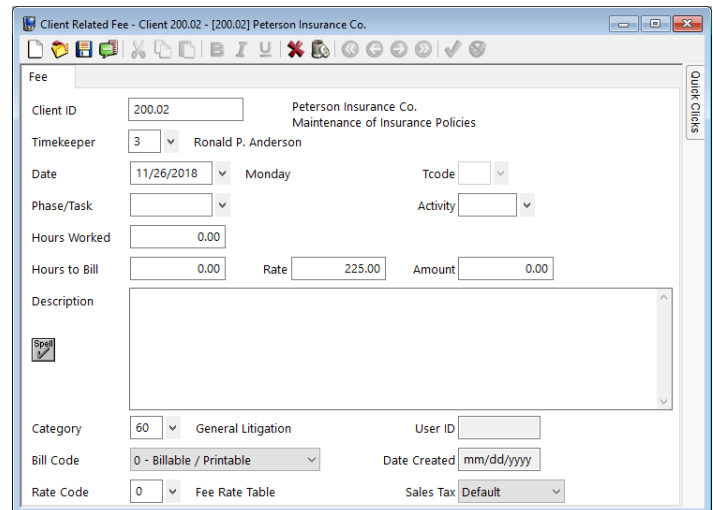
Client Related Fee - Client 200.02 - [200.02] Peterson Insurance Co.

Fee

Quick Clicks

Client ID 200.02 Peterson Insurance Co.
Maintenance of Insurance Policies

Timekeeper 3 Ronald P. Anderson

Date 11/26/2018 Monday Tcode

Phase/Task Activity

Hours Worked 0.00

Hours to Bill 0.00 Rate 225.00 Amount 0.00

Description

Spell

Category 60 General Litigation User ID

Bill Code 0 - Billable / Printable Date Created mm/dd/yyyy

Rate Code 0 Fee Rate Table Sales Tax Default